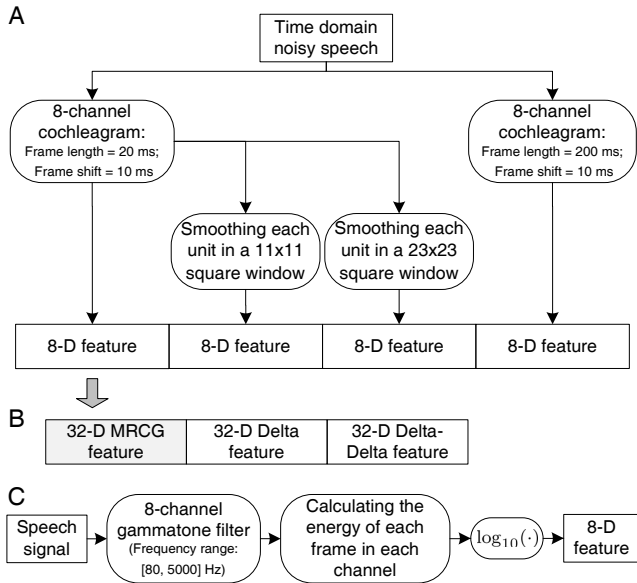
A

Time domain noisy speech

8-channel cochleagram: Frame length = 20 ms; Frame shift = 10 ms

8-channel cochleagram: Frame length = 200 ms; Frame shift = 10 ms

Smoothing each unit in a 11x11 square window

Smoothing each unit in a 23x23 square window

| 8-D feature | 8-D feature | 8-D feature | 8-D feature |
|---|---|---|---|

B

| 32-D MRCG feature | 32-D Delta feature | 32-D Delta-Delta feature |
|---|---|---|

C

Speech signal

8-channel gammatone filter (Frequency range: [80, 5000] Hz)

Calculating the energy of each frame in each channel

$\log_{10}(\cdot)$

8-D feature